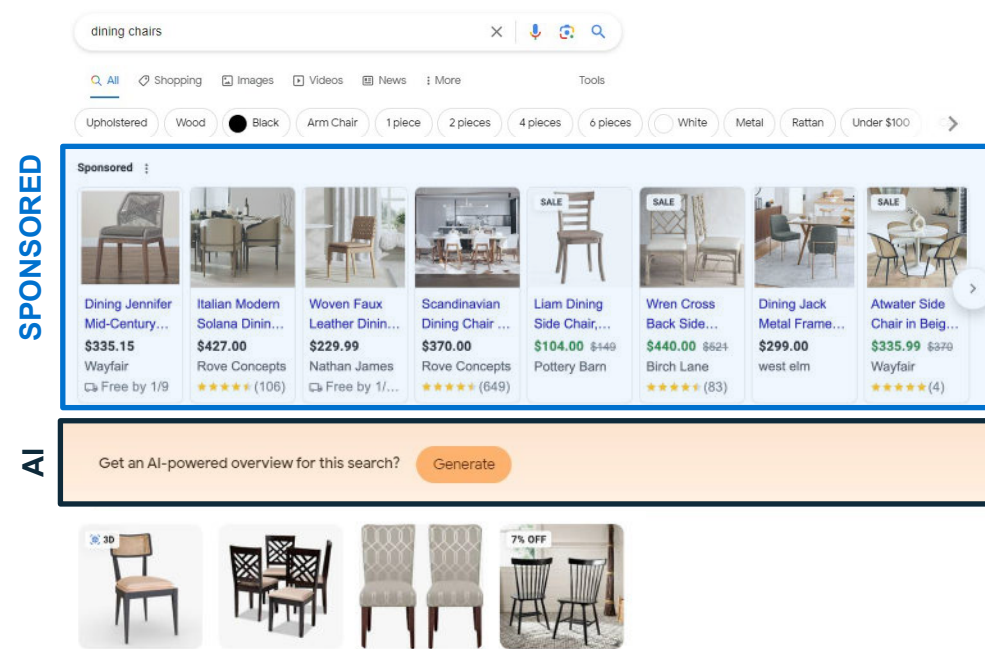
dining chairs

All Shopping Images Videos News More Tools

Upholstered Wood Black Arm Chair 1 piece 2 pieces 4 pieces 6 pieces White Metal Rattan Under $100

SPONSORED

Sponsored

Dining Jennifer Mid-Century... $335.15 Wayfair Free by 1/9

Italian Modern Solana Dinin... $427.00 Rove Concepts (106)

Woven Faux Leather Dinin... $229.99 Nathan James Free by 1/...

Scandinavian Dining Chair ... $370.00 Rove Concepts (649)

SALE
Liam Dining Side Chair,... $104.00 $149 Pottery Barn

SALE
Wren Cross Back Side... $440.00 $621 Birch Lane (83)

Dining Jack Metal Frame... $299.00 west elm

SALE
Atwater Side Chair in Beig... $335.99 $370 Wayfair (4)

AI

Get an AI-powered overview for this search? Generate

3D

7% OFF